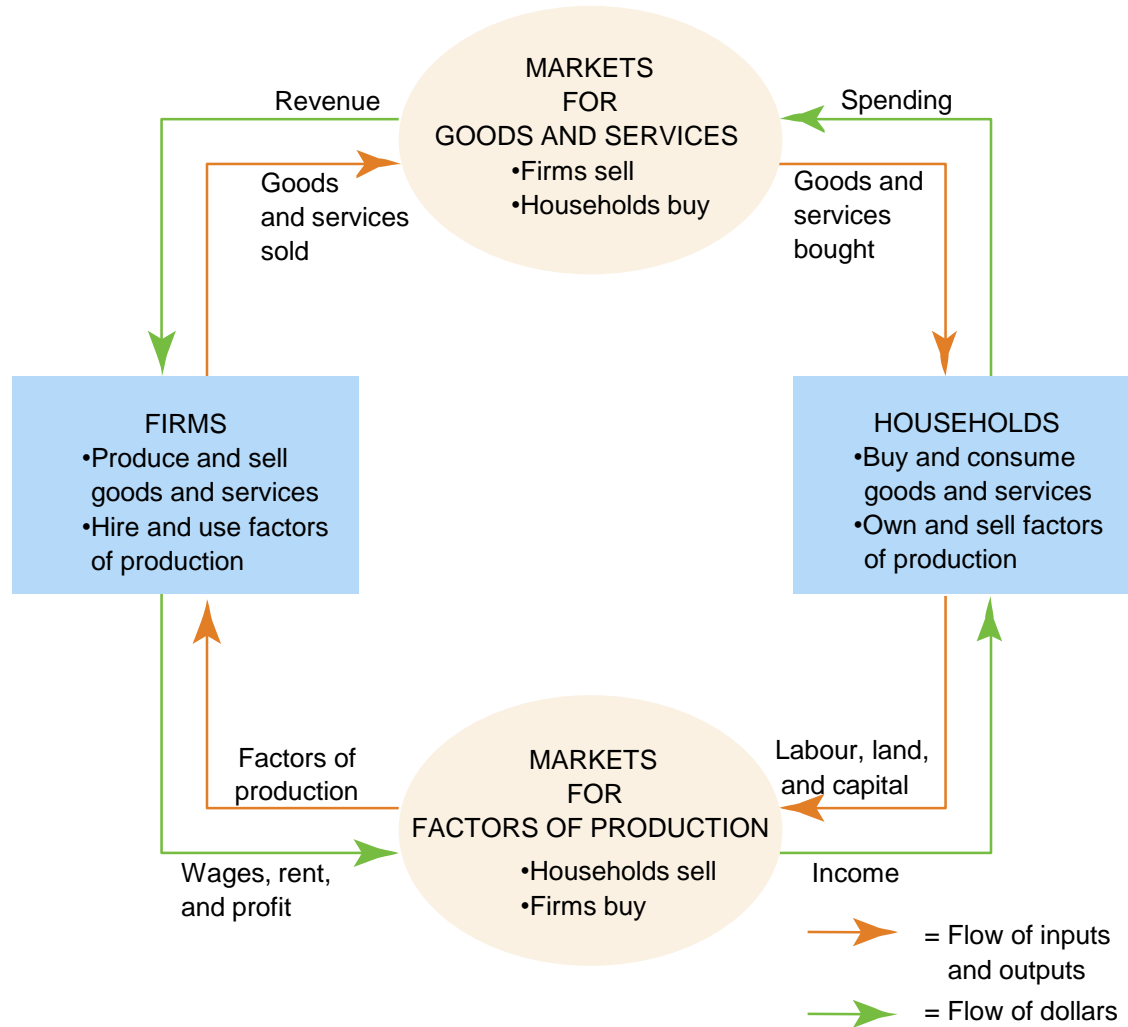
MARKETS
FOR
GOODS AND SERVICES
•Firms sell
•Households buy

Revenue

Spending

Goods and services sold

Goods and services bought

FIRMS
•Produce and sell goods and services
•Hire and use factors of production

HOUSEHOLDS
•Buy and consume goods and services
•Own and sell factors of production

Factors of production

Labour, land, and capital

MARKETS
FOR
FACTORS OF PRODUCTION
•Households sell
•Firms buy

Wages, rent, and profit

Income

= Flow of inputs and outputs

= Flow of dollars